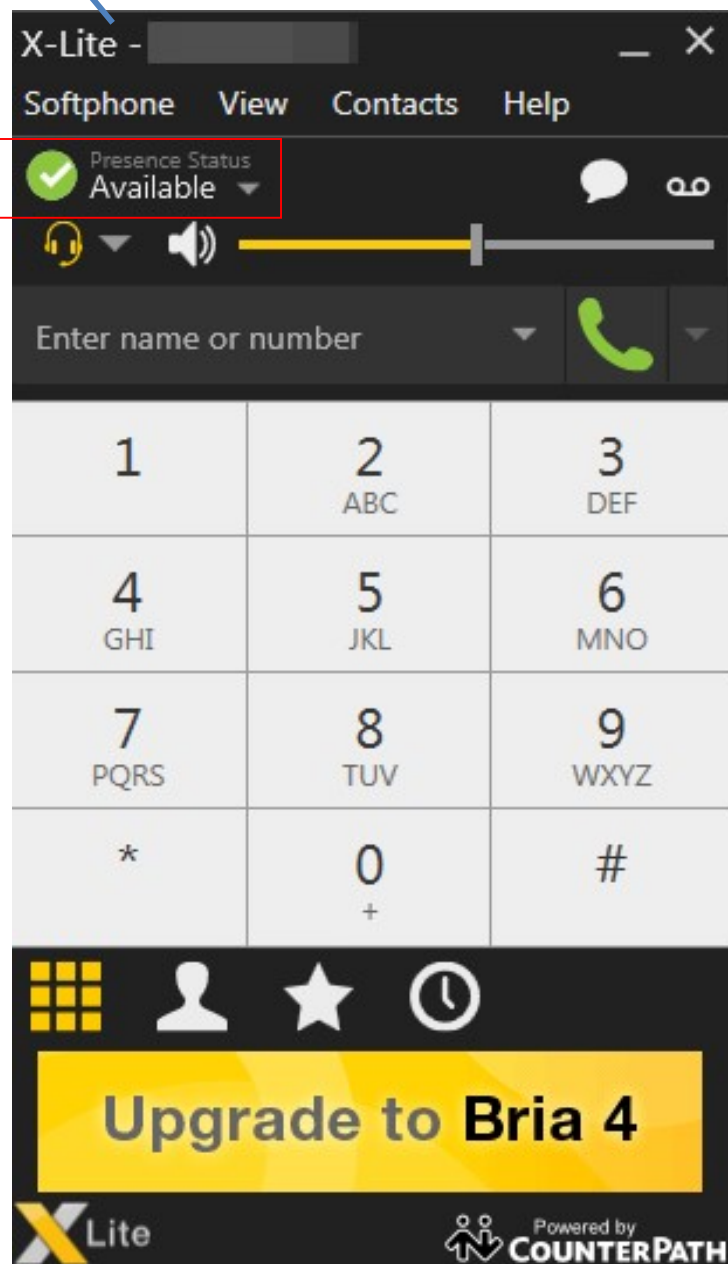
X-Lite - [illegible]

Softphone View Contacts Help

Presence Status
Available

Enter name or number

| 1 | 2 ABC | 3 DEF |
|---|---|---|
| 4 GHI | 5 JKL | 6 MNO |
| 7 PQRS | 8 TUV | 9 WXYZ |
| * | 0 + | # |

Upgrade to Bria 4

X Lite

Powered by COUNTERPATH